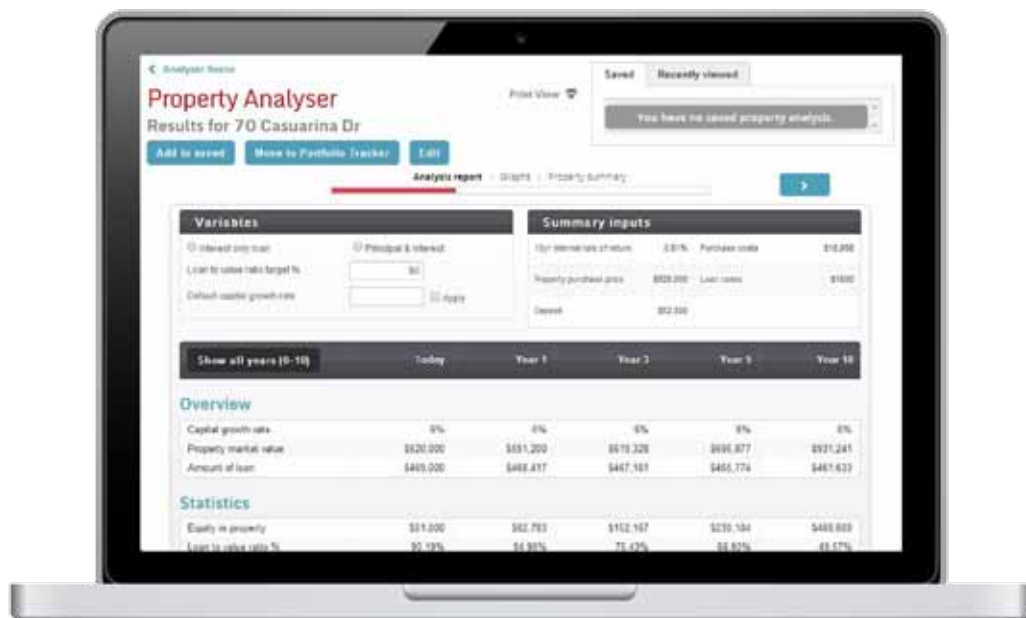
< Analyser home

Property Analyser

Results for 70 Casuarina Dr

Print View

Saved | Recently viewed

You have no saved property analysis.

Add to saved | Move to Portfolio Tracker | Edit

Analysis report | Graphs | Property summary

>

Variables

Interest only loan | Principal & interest

Loan to value ratio target % | 90

Default capital growth rate | Apply

Summary inputs

10yr internal rate of return | 2.81% | Purchase costs | $18,850

Property purchase price | $520,000 | Loan costs | $1600

Deposit | $52,000

| Show all years (0-10) | Today | Year 1 | Year 3 | Year 5 | Year 10 |
|---|---|---|---|---|---|

Overview

| Capital growth rate | 6% | 6% | 6% | 6% | 6% |
|---|---|---|---|---|---|
| Property market value | $520,000 | $551,200 | $619,328 | $695,877 | $931,241 |
| Amount of loan | $465,000 | $468,417 | $467,161 | $465,774 | $461,633 |

Statistics

| Equity in property | $55,000 | $82,783 | $152,167 | $230,104 | $469,608 |
|---|---|---|---|---|---|
| Loan to value ratio % | 90.19% | 84.98% | 75.43% | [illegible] | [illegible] |